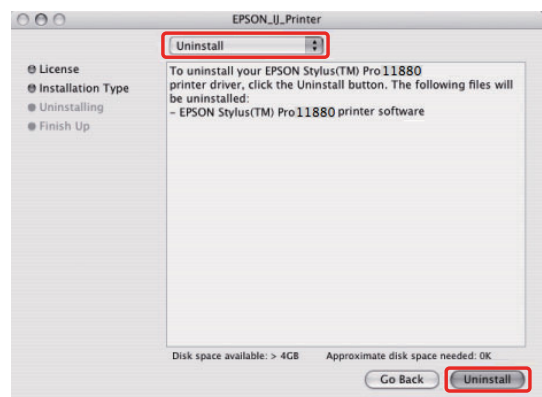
EPSON_IJ_Printer

Uninstall

License
Installation Type
Uninstalling
Finish Up

To uninstall your EPSON Stylus(TM) Pro11880 printer driver, click the Uninstall button. The following files will be uninstalled:
- EPSON Stylus(TM) Pro11880 printer software

Disk space available: > 4GB
Approximate disk space needed: 0K

Go Back
Uninstall